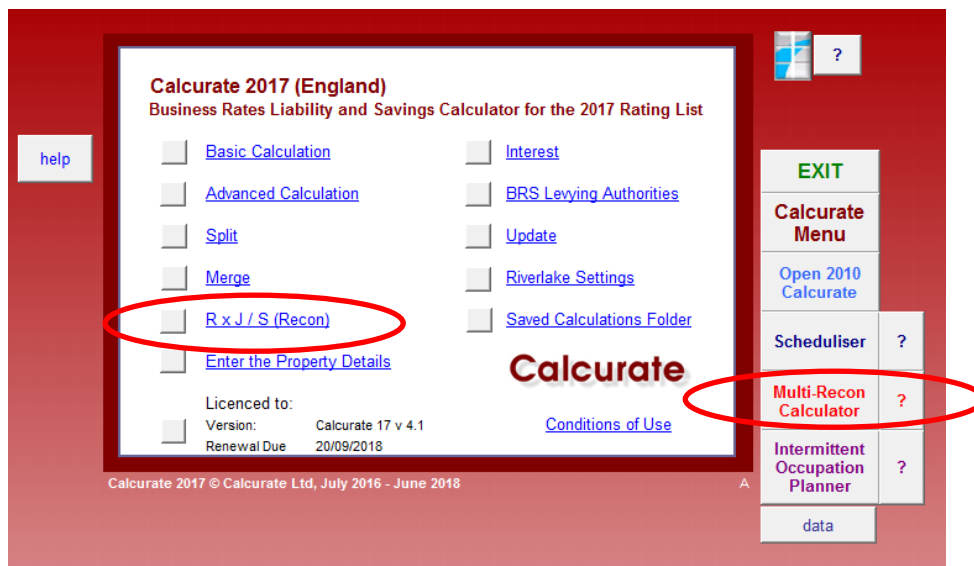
?

help

Calcurate 2017 (England)
Business Rates Liability and Savings Calculator for the 2017 Rating List

Basic Calculation

Advanced Calculation

Split

Merge

R x J / S (Recon)

Enter the Property Details

Interest

BRS Levying Authorities

Update

Riverlake Settings

Saved Calculations Folder

Calcurate

Licenced to:
Version: Calcurate 17 v 4.1
Renewal Due 20/09/2018

Conditions of Use

Calcurate 2017 © Calcurate Ltd, July 2016 - June 2018

A

EXIT

Calcurate Menu

Open 2010 Calcurate

Scheduliser ?

Multi-Recon Calculator ?

Intermittent Occupation Planner ?

data